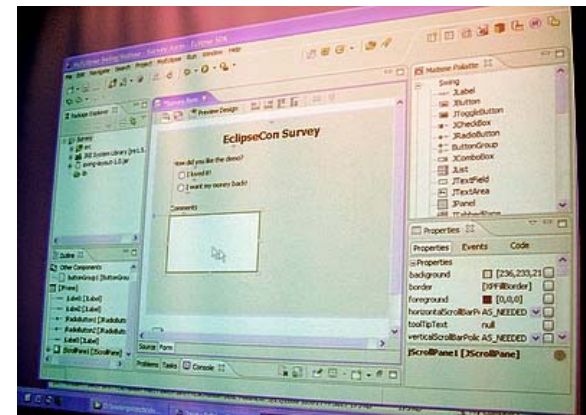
Matisse Swing Designer - Survey.form - Eclipse SDK

File Edit Navigate Search Project MatisseRun Window Help

Package Explorer

Survey
src
JRE System Library [jre1.5...]
swing-layout-1.0.jar
lib

Preview Design

EclipseCon Survey

How did you like the demo?

I loved it!

I want my money back!

Comments

Source Form

Problems Tasks Console

Outline

Other Components
buttonGroup1 [ButtonGroup]
[Frame]
Label1 [Label]
Label2 [Label]
RadioButton1 [RadioButton]
RadioButton2 [RadioButton]
Label3 [Label]
ScrollPane1 [JScrollPane]

Matisse Palette

Swing
JLabel
JButton
JToggleButton
JCheckBox
JRadioButton
ButtonGroup
JComboBox
JList
JTextField
JTextArea
JPanel
JTabbedPane

Properties

Properties Events Code

Properties
background [236,233,21]
border [XPFillBorder]
foreground [0,0,0]
horizontalScrollBarPo AS_NEEDED
toolTipText null
verticalScrollBarPolic AS_NEEDED

JScrollPane1 [JScrollPane]